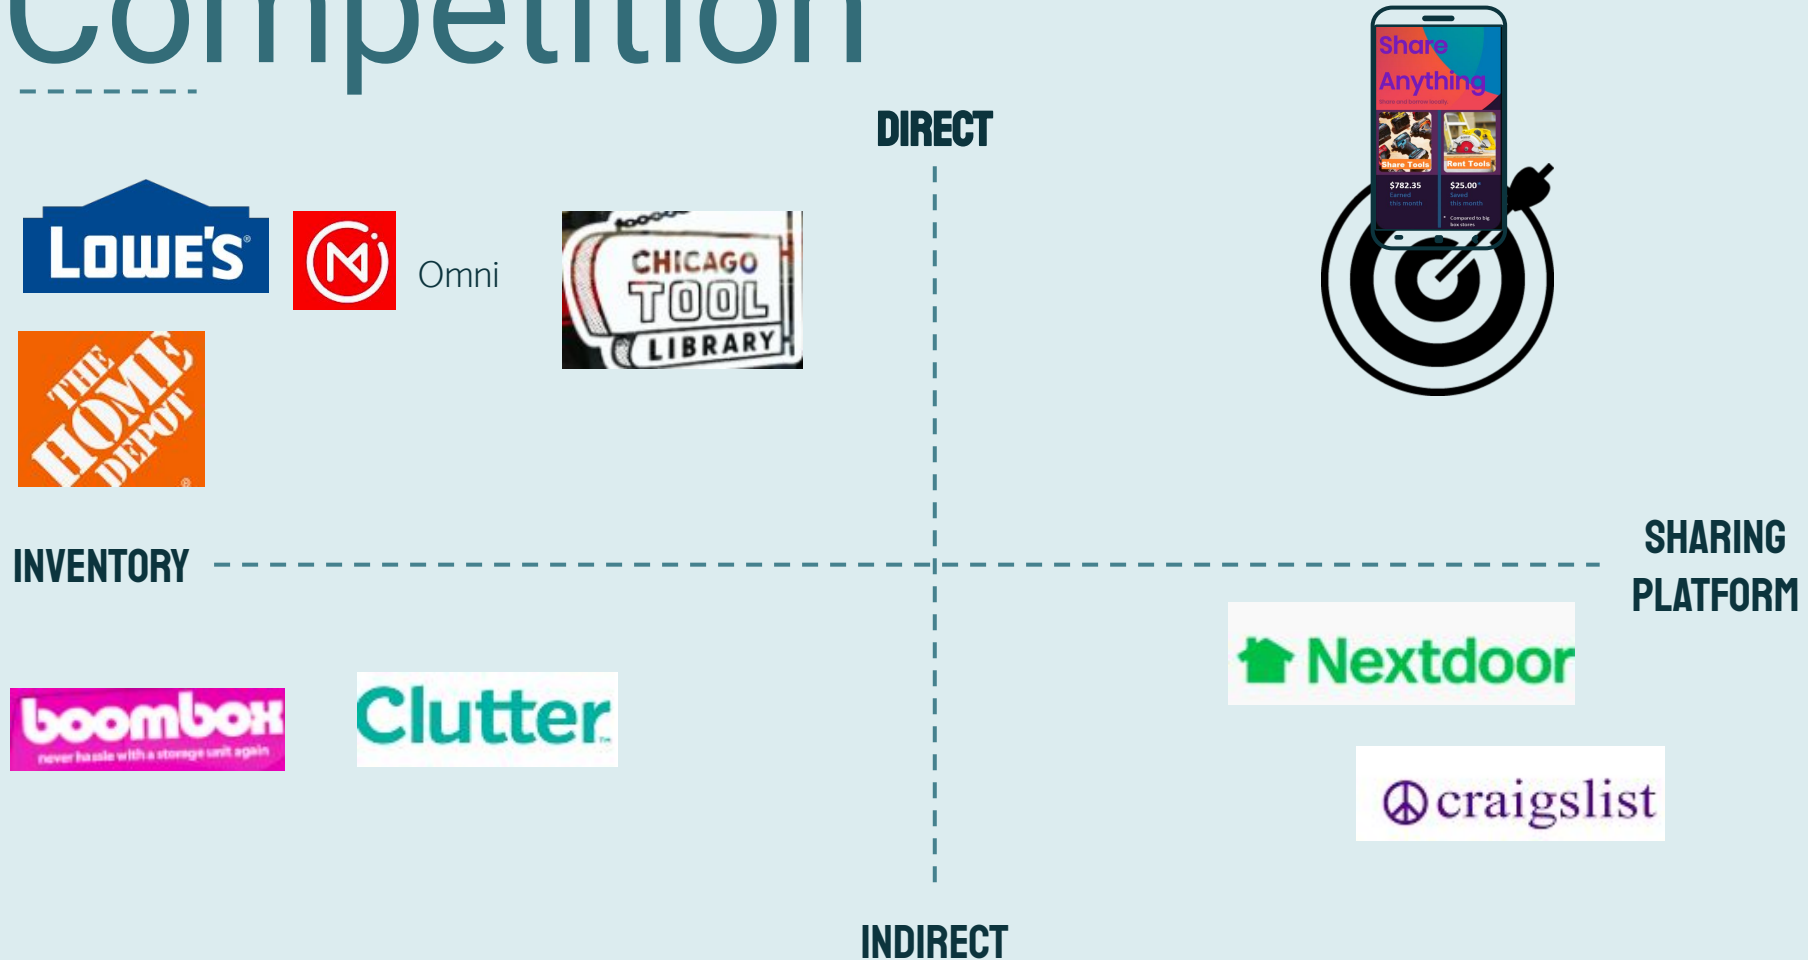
Competition

DIRECT

Share Anything

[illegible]

Share Tools

Rent Tools

$782.35

Earned this month

$25.00

Saved this month

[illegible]

LOWE'S

Omni

CHICAGO TOOL LIBRARY

THE HOME DEPOT

INVENTORY

SHARING PLATFORM

Nextdoor

boombox

never hassle with a storage unit again

Clutter

craigslist

INDIRECT